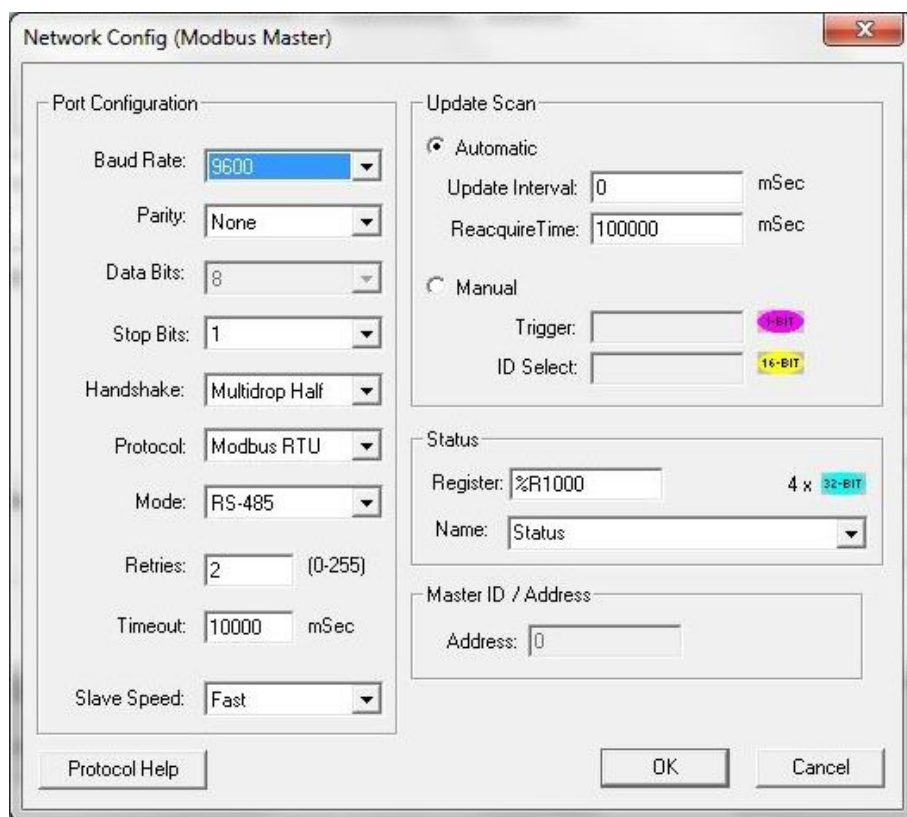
Network Config (Modbus Master)

Port Configuration

Baud Rate: 9600

Parity: None

Data Bits: 8

Stop Bits: 1

Handshake: Multidrop Half

Protocol: Modbus RTU

Mode: RS-485

Retries: 2 (0-255)

Timeout: 10000 mSec

Slave Speed: Fast

Update Scan

Automatic

Update Interval: 0 mSec

ReacquireTime: 100000 mSec

Manual

Trigger: 1-BIT

ID Select: 16-BIT

Status

Register: %R1000 4 x 32-BIT

Name: Status

Master ID / Address

Address: 0

Protocol Help

OK

Cancel